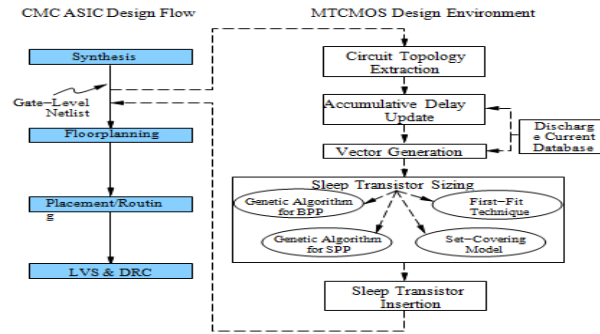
CMC ASIC Design Flow

MTCMOS Design Environment

Synthesis

Gate−Level Netlist

Floorplanning

Placement/Routing

LVS & DRC

Circuit Topology Extraction

Accumulative Delay Update

Discharge Current Database

Vector Generation

Sleep Transistor Sizing

Genetic Algorithm for BPP

First−Fit Technique

Genetic Algorithm for SPP

Set−Covering Model

Sleep Transistor Insertion